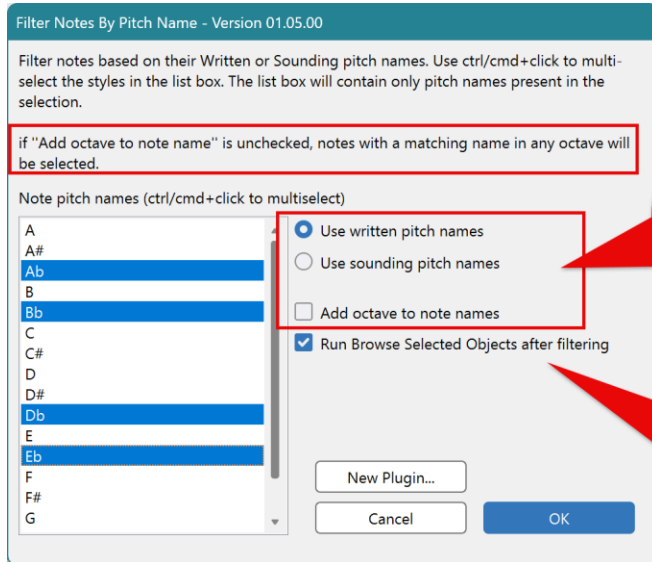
Filter Notes By Pitch Name - Version 01.05.00

Filter notes based on their Written or Sounding pitch names. Use ctrl/cmd+click to multi-select the styles in the list box. The list box will contain only pitch names present in the selection.

if "Add octave to note name" is unchecked, notes with a matching name in any octave will be selected.

Note pitch names (ctrl/cmd+click to multiselect)

A
A#
Ab
B
Bb
C
C#
D
D#
Db
E
Eb
F
F#
G

Use written pitch names
Use sounding pitch names
Add octave to note names
Run Browse Selected Objects after filtering

New Plugin...
Cancel
OK